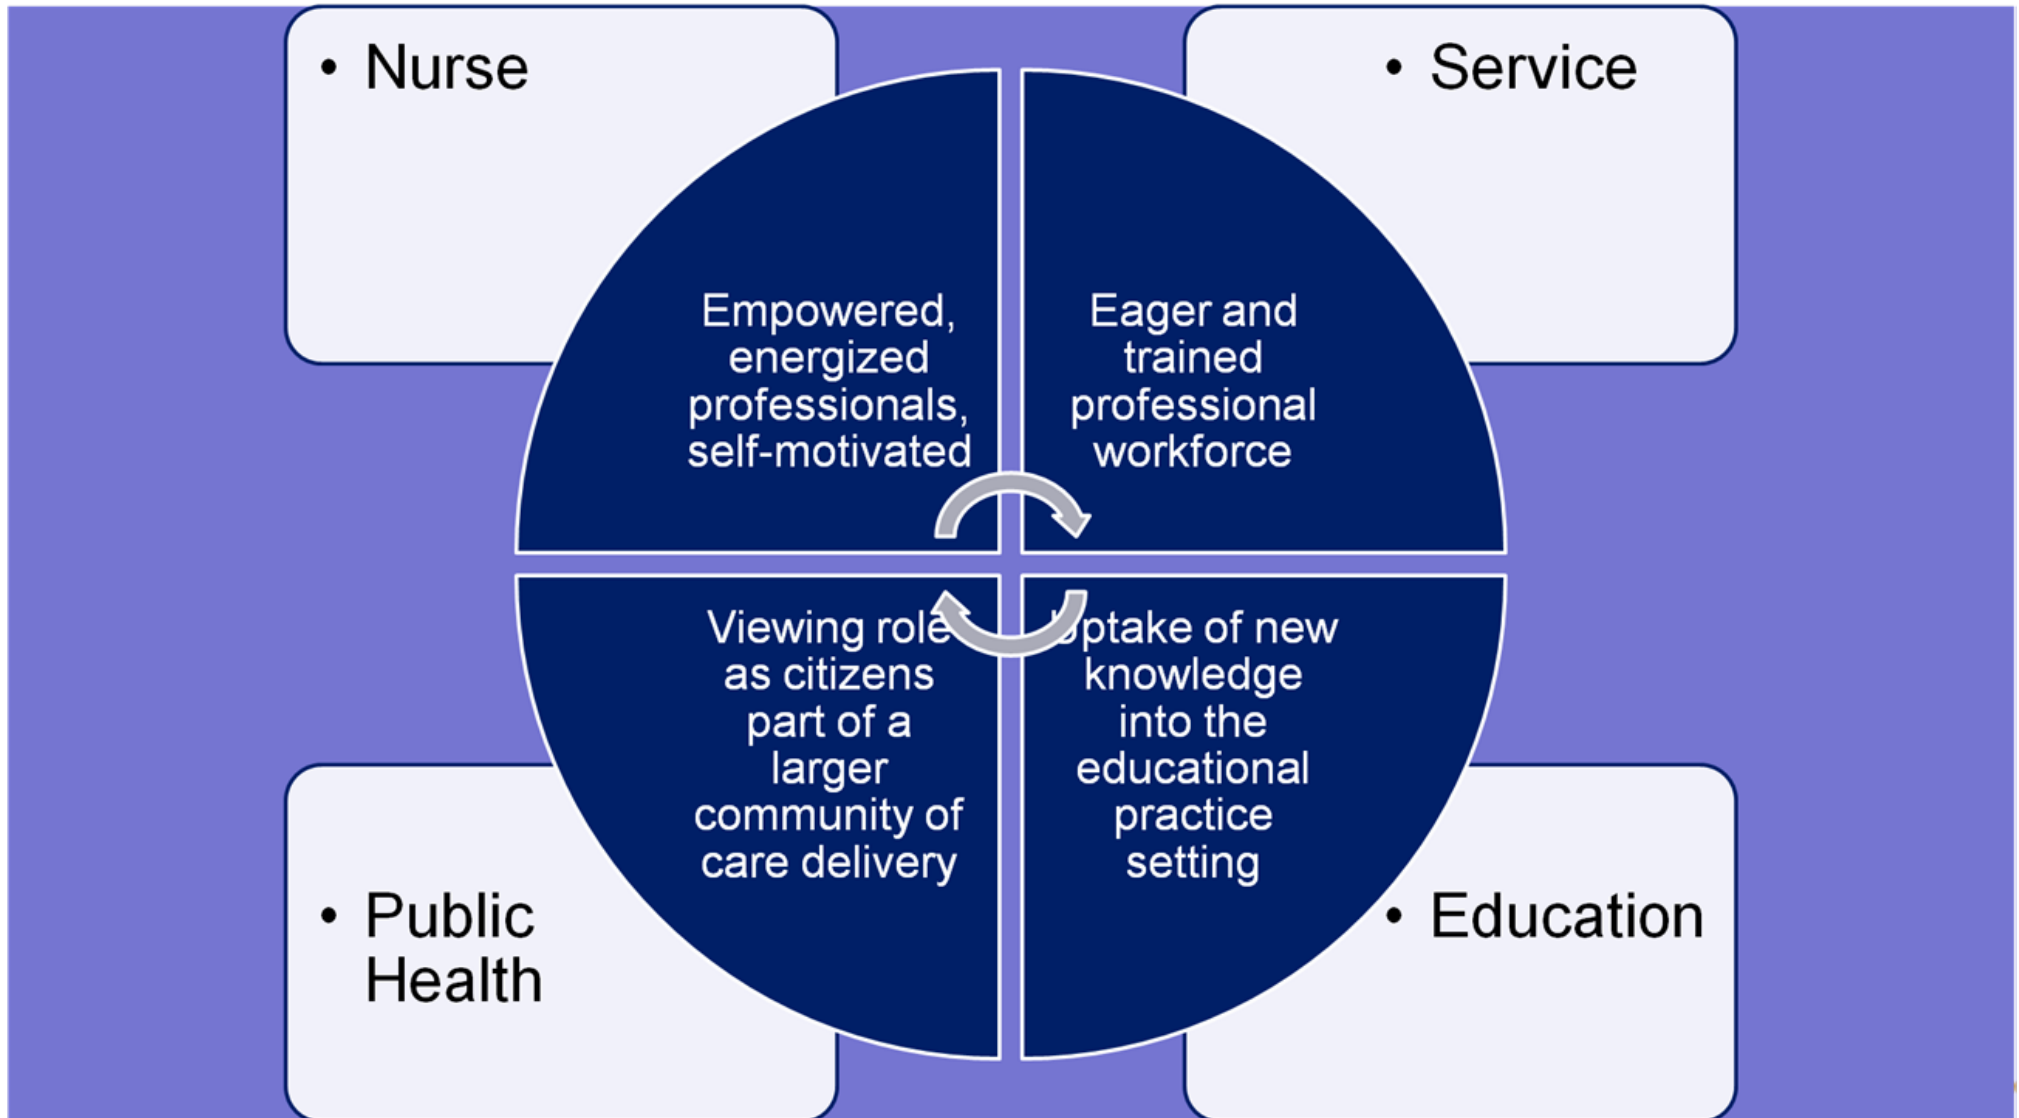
• Nurse

• Service

Empowered, energized professionals, self-motivated

Eager and trained professional workforce

Viewing role as citizens part of a larger community of care delivery

Uptake of new knowledge into the educational practice setting

• Public Health

• Education